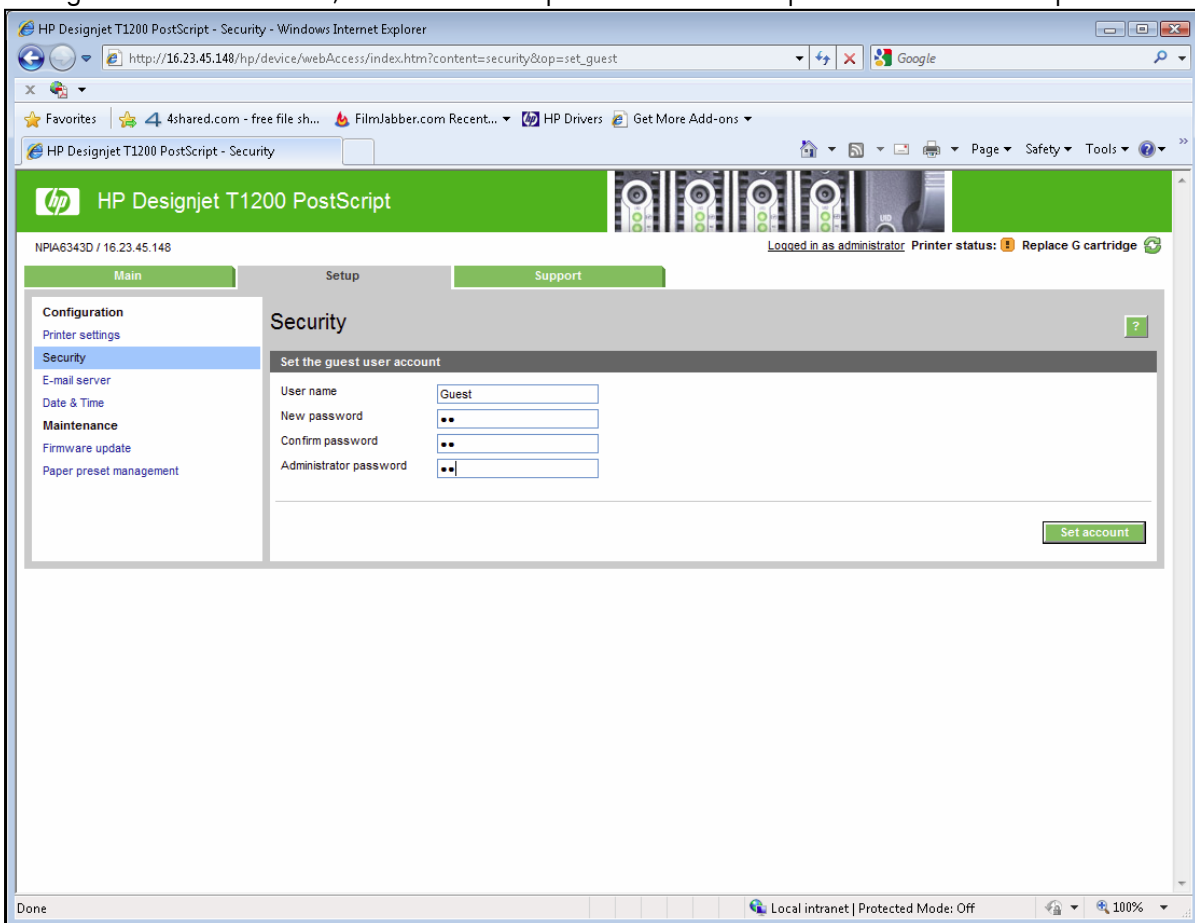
HP Designjet T1200 PostScript - Security - Windows Internet Explorer

http://16.23.45.148/hp/device/webAccess/index.htm?content=security&op=set_guest

Google

Favorites | 4shared.com - free file sh... FilmJabber.com Recent... HP Drivers Get More Add-ons

HP Designjet T1200 PostScript - Security

Page ▾ Safety ▾ Tools ▾

HP Designjet T1200 PostScript

NPIA6343D / 16.23.45.148

Logged in as administrator Printer status: Replace G cartridge

Main | Setup | Support

Configuration
Printer settings
Security
E-mail server
Date & Time
Maintenance
Firmware update
Paper preset management

Security

?

Set the guest user account

User name Guest
New password ••
Confirm password ••
Administrator password ••

Set account

Done

Local intranet | Protected Mode: Off

100%